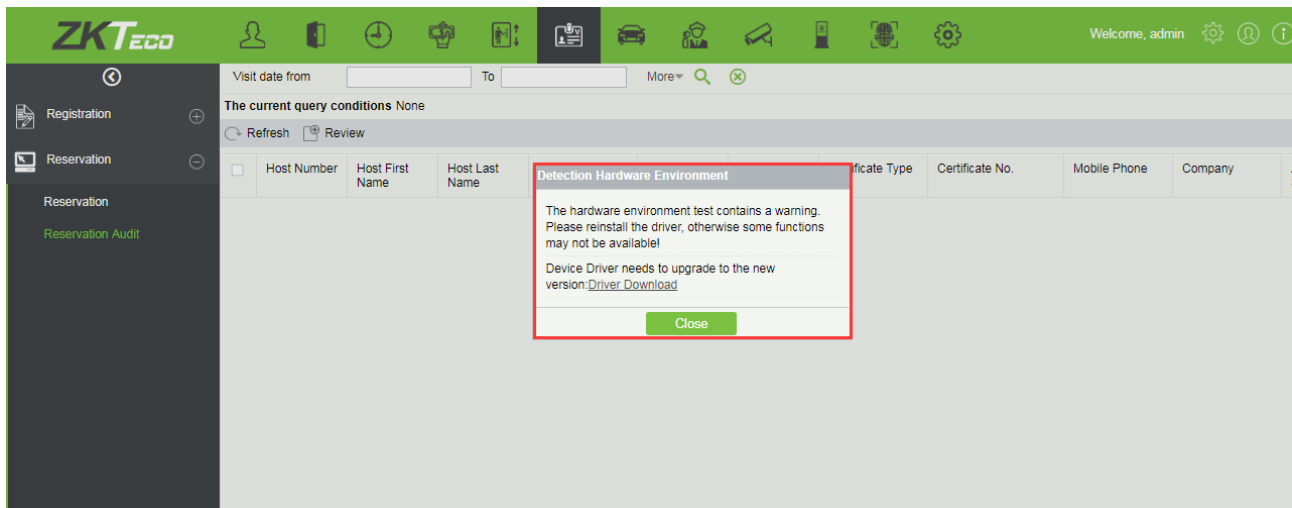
ZKTeco

Welcome, admin

Registration

Reservation

Reservation

Reservation Audit

Visit date from To More

The current query conditions None

Refresh Review

| | Host Number | Host First Name | Host Last Name | | | | ficate Type | Certificate No. | Mobile Phone | Company |
|---|---|---|---|---|---|---|---|---|---|---|

Detection Hardware Environment

The hardware environment test contains a warning. Please reinstall the driver, otherwise some functions may not be available!

Device Driver needs to upgrade to the new version:Driver Download

Close